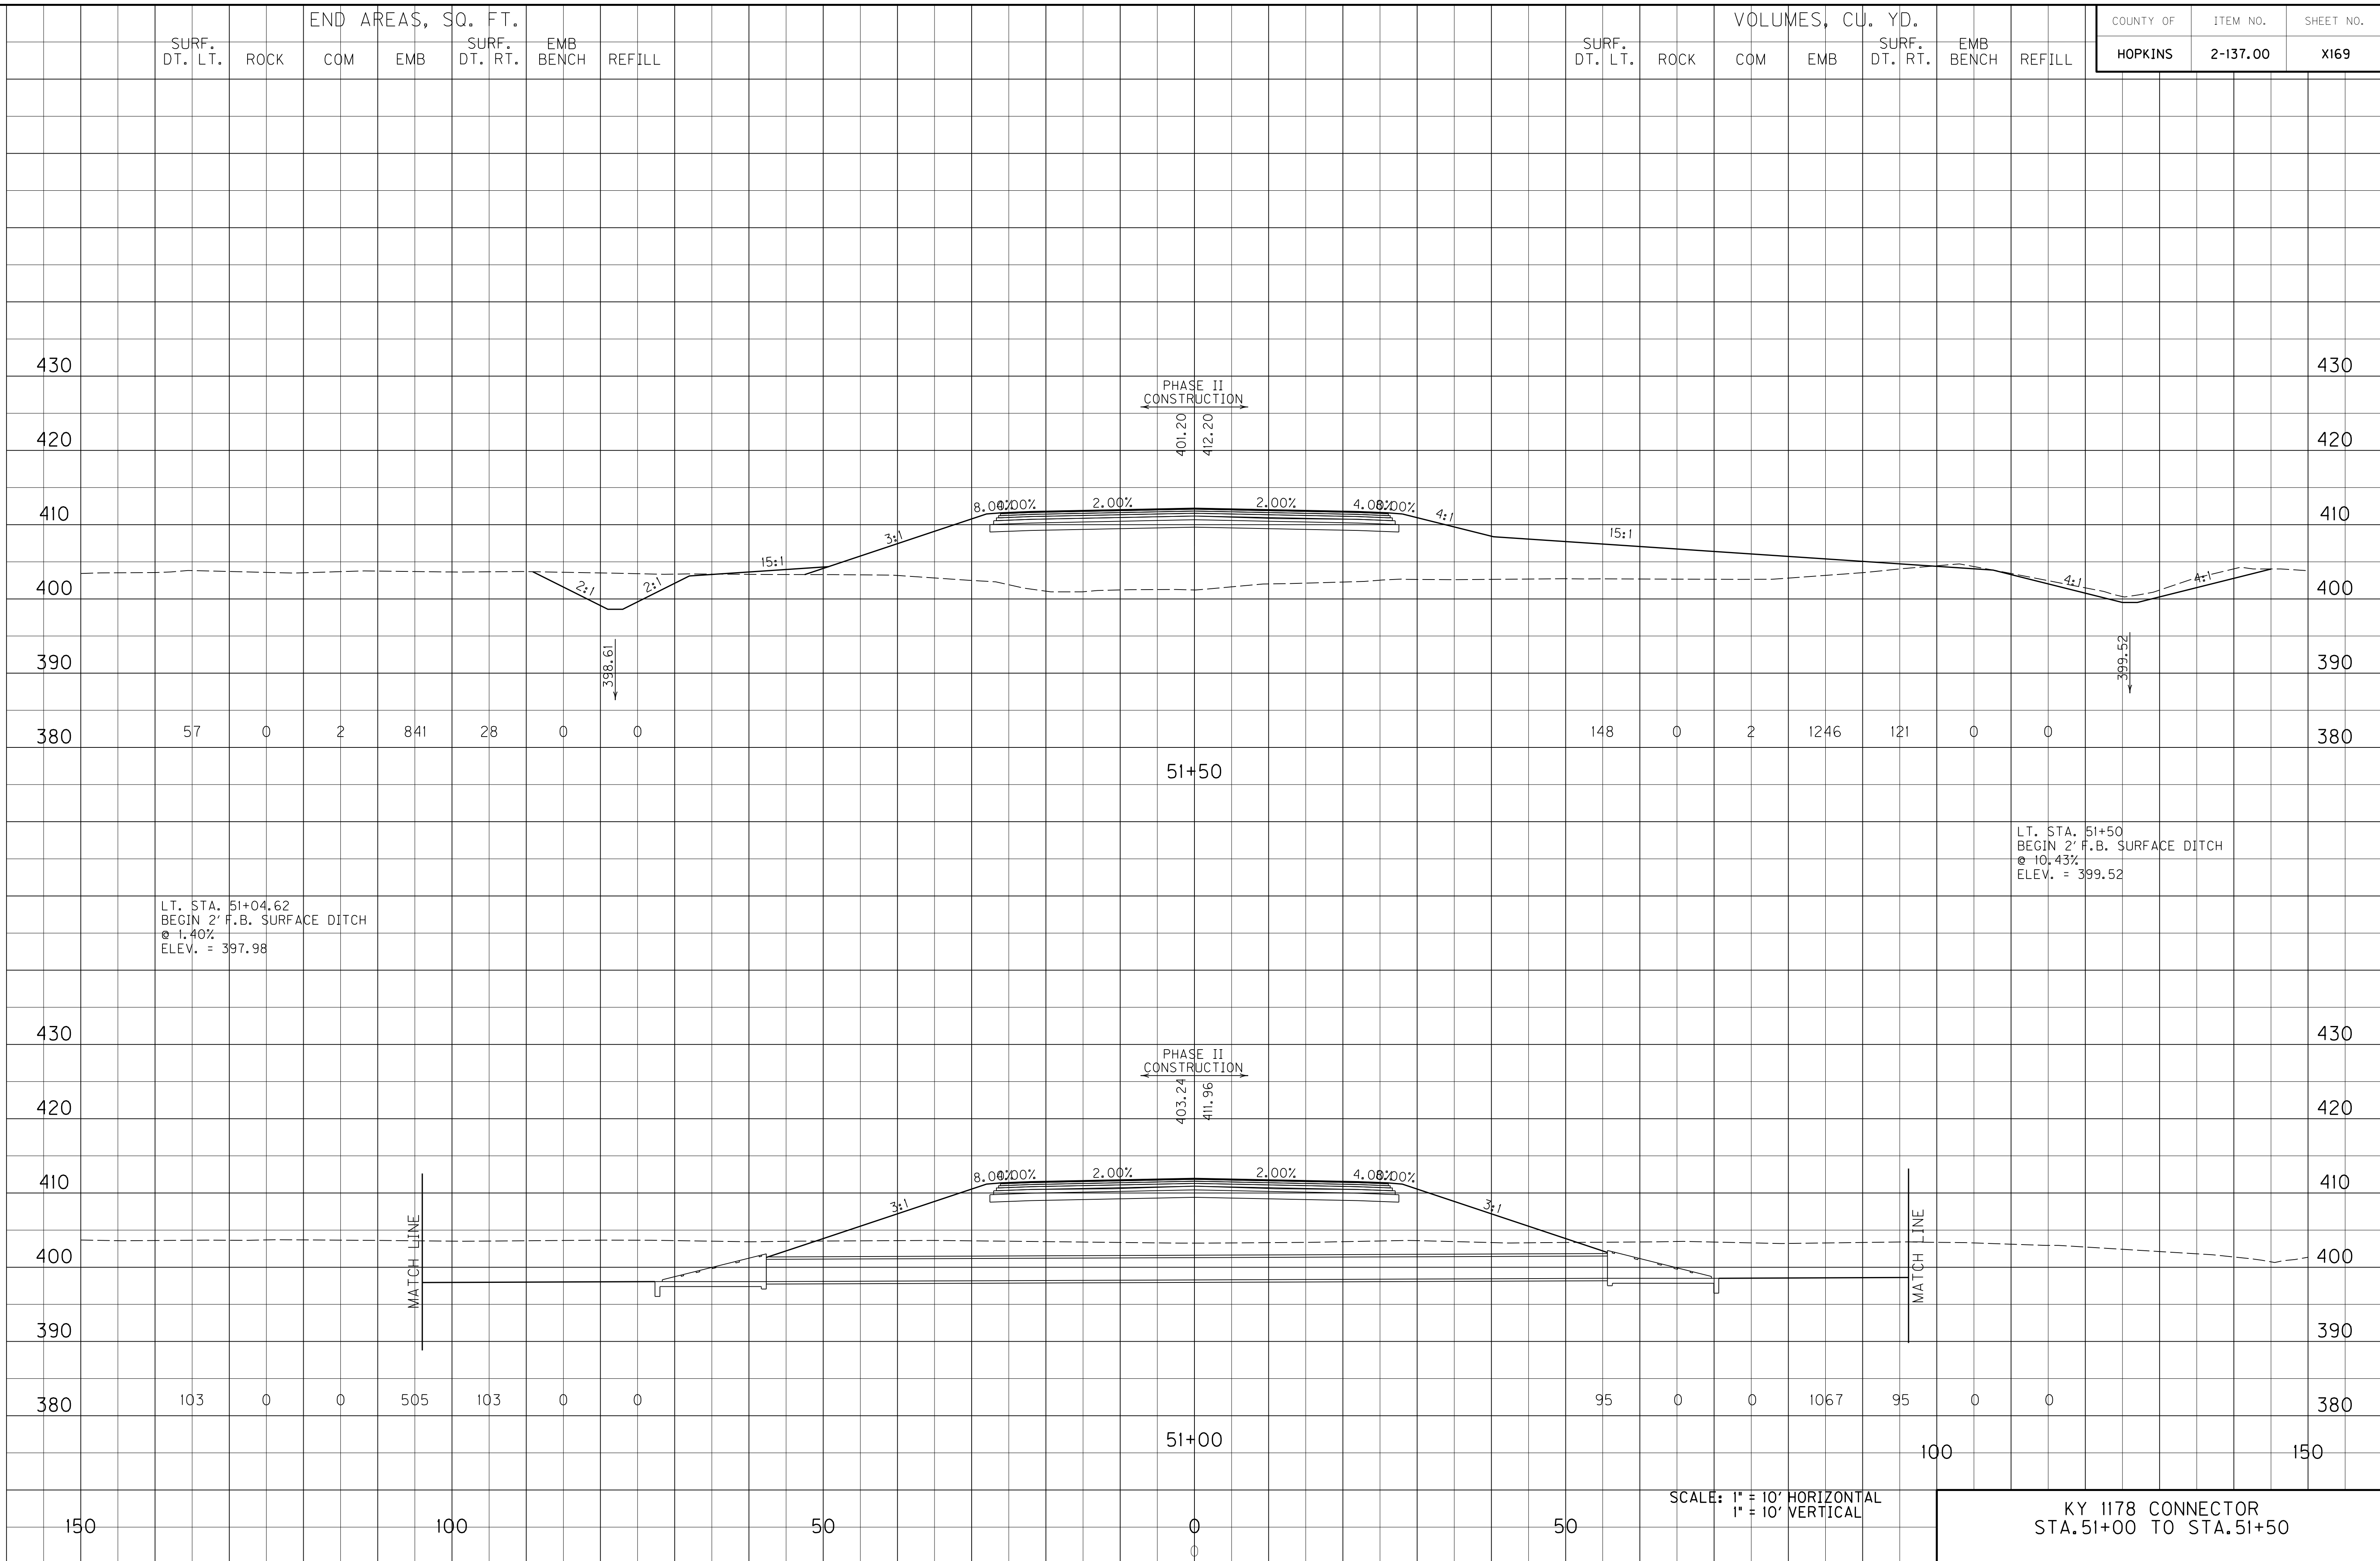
END AREAS, SQ. FT.

| SURF. DT. LT. | ROCK | COM | EMB | SURF. DT. RT. | EMB BENCH | REFILL |
|---|---|---|---|---|---|---|

VOLUMES, CU. YD.

| SURF. DT. LT. | ROCK | COM | EMB | SURF. DT. RT. | EMB BENCH | REFILL |
|---|---|---|---|---|---|---|

| COUNTY OF | ITEM NO. | SHEET NO. |
|---|---|---|
| HOPKINS | 2-137.00 | X169 |

430 420 410 400 390 380

PHASE II CONSTRUCTION
401.20
412.20
8.00% 2.00% 2.00% 2.00% 4.00% 8.00% 4:1
3:1
15:1
15:1
2:1 2:1
4:1 4:1
398.61
399.52

| 57 | 0 | 2 | 841 | 28 | 0 | 0 |
|---|---|---|---|---|---|---|

| 148 | 0 | 2 | 1246 | 121 | 0 | 0 |
|---|---|---|---|---|---|---|

51+50

LT. STA. 51+50
BEGIN 2' F.B. SURFACE DITCH
@ 10.43%
ELEV. = 399.52

LT. STA. 51+04.62
BEGIN 2' F.B. SURFACE DITCH
@ 1.40%
ELEV. = 397.98

430 420 410 400 390 380

PHASE II CONSTRUCTION
403.24
411.96
8.00% 2.00% 2.00% 2.00% 4.00% 8.00%
3:1
3:1
MATCH LINE
MATCH LINE

| 103 | 0 | 0 | 505 | 103 | 0 | 0 |
|---|---|---|---|---|---|---|

| 95 | 0 | 0 | 1067 | 95 | 0 | 0 |
|---|---|---|---|---|---|---|

51+00

100 150

SCALE: 1" = 10' HORIZONTAL
1" = 10' VERTICAL

150 100 50 0 50

KY 1178 CONNECTOR
STA.51+00 TO STA.51+50